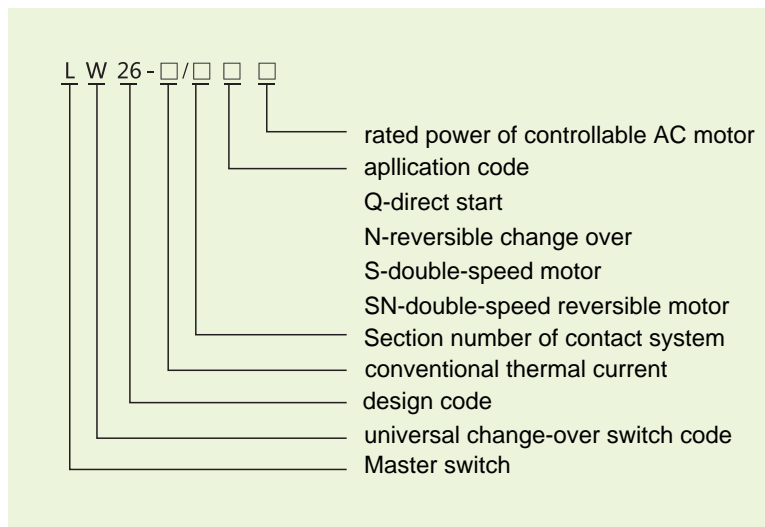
L W 26 - □/□ □ □

rated power of controllable AC motor
apllication code
Q-direct start
N-reversible change over
S-double-speed motor
SN-double-speed reversible motor
Section number of contact system
conventional thermal current
design code
universal change-over switch code
Master switch